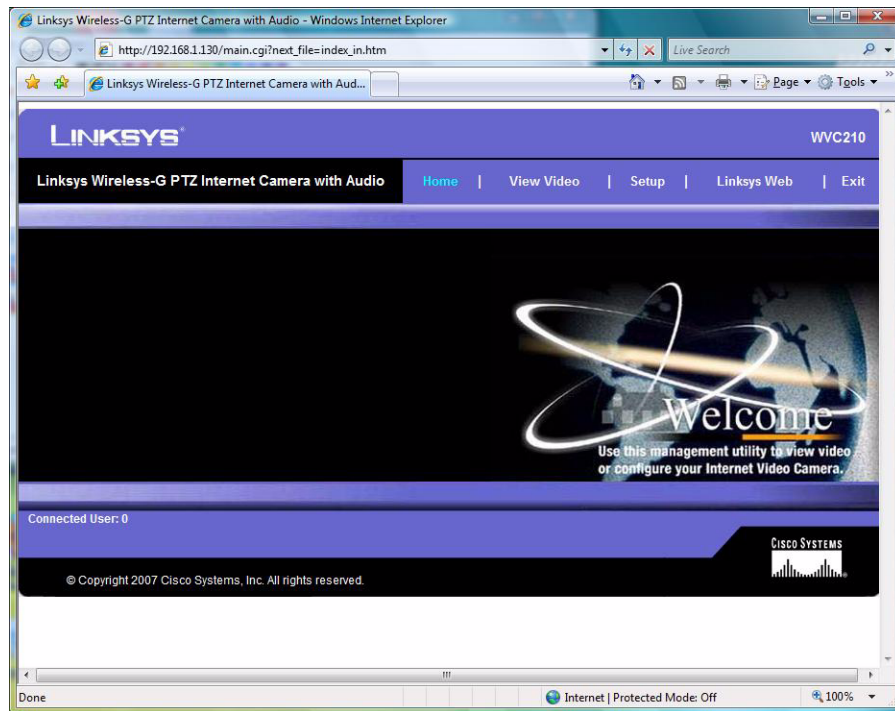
Linksys Wireless-G PTZ Internet Camera with Audio - Windows Internet Explorer

http://192.168.1.130/main.cgi?next_file=index_in.htm

Live Search

Linksys Wireless-G PTZ Internet Camera with Aud...

Page ▾ Tools ▾

LINKSYS

WVC210

Linksys Wireless-G PTZ Internet Camera with Audio

Home | View Video | Setup | Linksys Web | Exit

Welcome

Use this management utility to view video or configure your Internet Video Camera.

Connected User: 0

CISCO SYSTEMS

© Copyright 2007 Cisco Systems, Inc. All rights reserved.

Done

Internet | Protected Mode: Off

100%